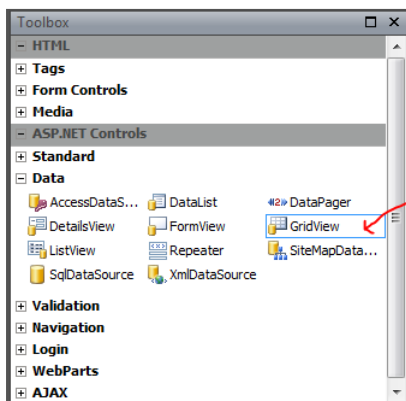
Toolbox

− HTML

+ Tags

+ Form Controls

+ Media

− ASP.NET Controls

+ Standard

− Data

| | | |
|---|---|---|
| AccessDataS... | DataList | DataPager |
| DetailsView | FormView | GridView |
| ListView | Repeater | SiteMapData... |
| SqlDataSource | XmlDataSource | |

+ Validation

+ Navigation

+ Login

+ WebParts

+ AJAX